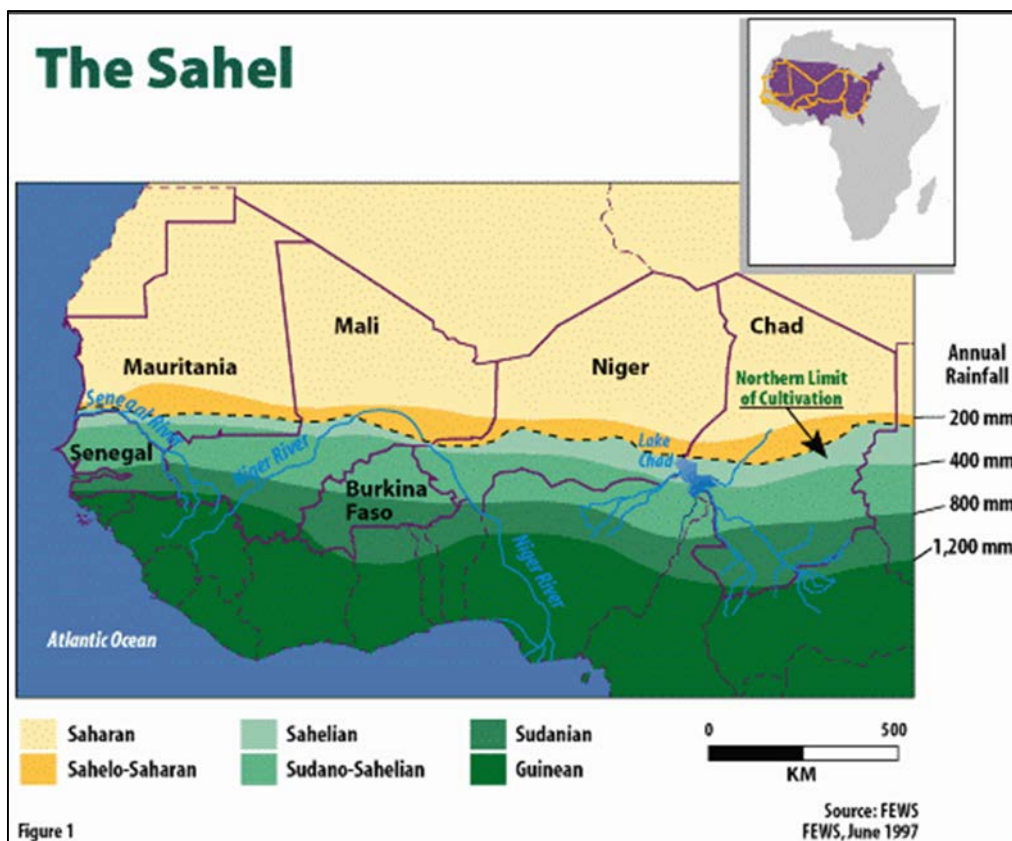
The Sahel

Mali

Chad

Mauritania

Niger

Annual Rainfall

Northern Limit of Cultivation

Senegal River

200 mm

Senegal

Niger River

Lake Chad

400 mm

Burkina Faso

800 mm

1,200 mm

Niger River

Atlantic Ocean

Saharan

Sahelo-Saharan

Sahelian

Sudano-Sahelian

Sudanian

Guinean

0

500

KM

Source: FEWS
FEWS, June 1997

Figure 1